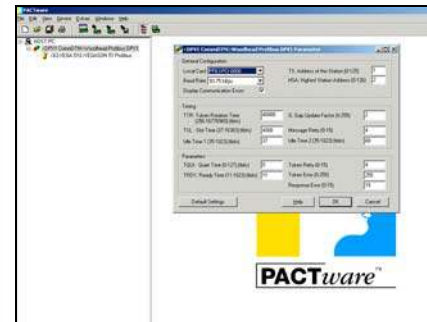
PACTware

File Edit View Device Extras Window Help

HOST PC

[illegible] Profibus DPV1

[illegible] Profibus

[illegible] Parameter

General Configuration

Local Card

Baud Rate

Display Communication Errors

TS: Address of the Station (0/126)

HSA: Highest Station Address (0/126)

Timing

TTR: Token Rotation Time

TSL: Slot Time

Idle Time 1

G: Gap Update Factor

Message Retry

Idle Time 2

Parameters

TQUI: Quiet Time

TRDY: Ready Time

Token Retry

Token Error

Response Error

Default Settings

Help

OK

Cancel

PACTware™